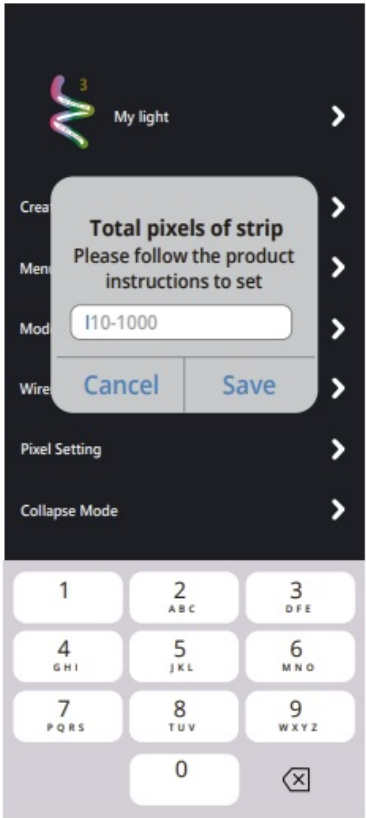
3

My light

Crea

Men

Mod

Wire

Pixel Setting

Collapse Mode

Total pixels of strip
Please follow the product instructions to set

10-1000

Cancel Save

1
2 ABC
3 DFE
4 GHI
5 JKL
6 MNO
7 PQRS
8 TUV
9 WXYZ
0